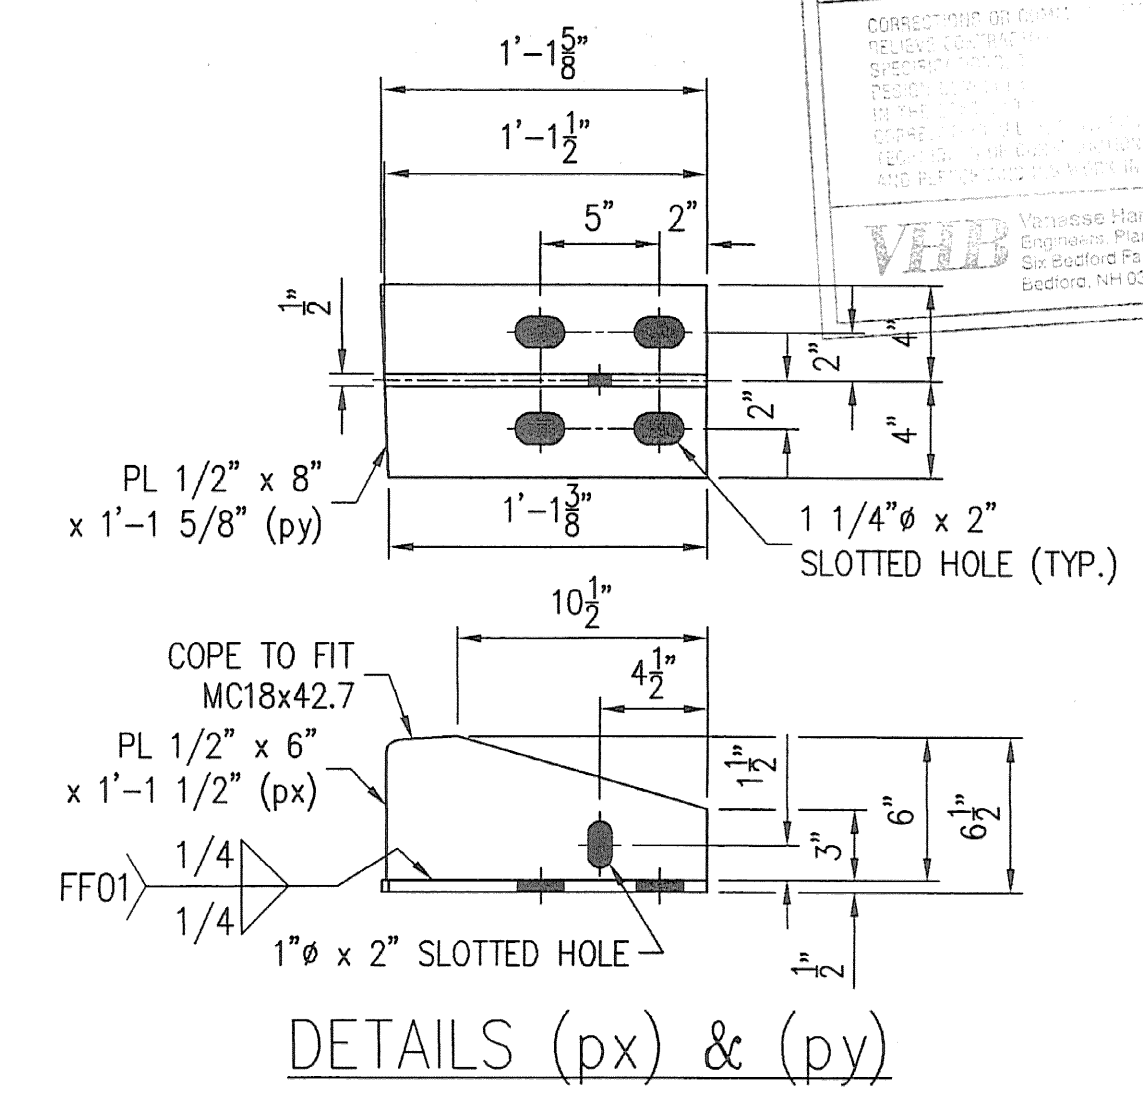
CORRECTIONS OR COMM
RELIEVE CONTRACT
SPECIFIC
DESIGN
IN THE
CORRE
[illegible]
AND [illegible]

VHB Vanasse Han
Engineers, Plan
Six Bedford Fa
Bedford, NH 03

$1'-1\frac{5}{8}$"

$1'-1\frac{1}{2}$"

5" 2"

$\frac{1}{2}$"

2"

4"

2"

4"

PL 1/2" x 8" x 1'-1 5/8" (py)

$1'-1\frac{3}{8}$"

1 1/4"ø x 2" SLOTTED HOLE (TYP.)

$10\frac{1}{2}$"

COPE TO FIT MC18x42.7

$4\frac{1}{2}$"

PL 1/2" x 6" x 1'-1 1/2" (px)

$1\frac{1}{2}$"

3"

6"

$6\frac{1}{2}$"

FF01

1/4

1/4

1"ø x 2" SLOTTED HOLE

$\frac{1}{2}$"

DETAILS (px) & (py)